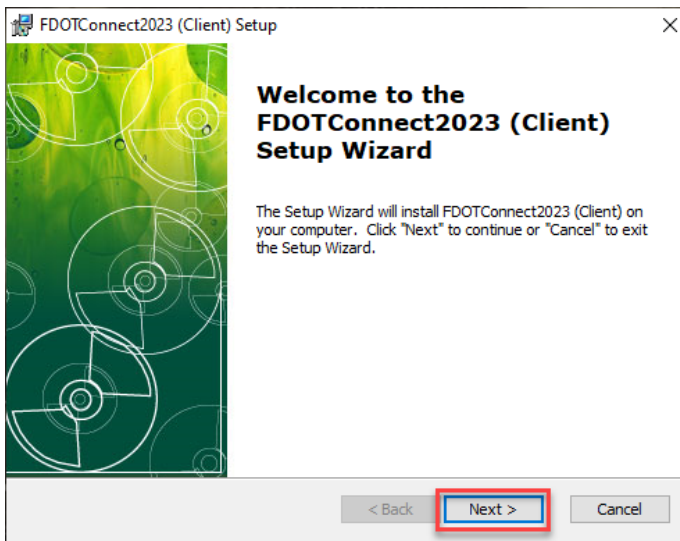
FDOTConnect2023 (Client) Setup

×

Welcome to the FDOTConnect2023 (Client) Setup Wizard

The Setup Wizard will install FDOTConnect2023 (Client) on your computer. Click "Next" to continue or "Cancel" to exit the Setup Wizard.

< Back

Next >

Cancel